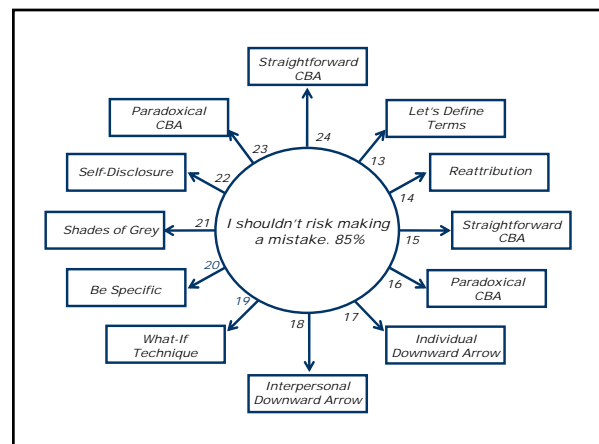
Straightforward CBA

Paradoxical CBA

Let's Define Terms

Self-Disclosure

Reattribution

Shades of Grey

I shouldn't risk making a mistake. 85%

Straightforward CBA

Be Specific

Paradoxical CBA

What-If Technique

Individual Downward Arrow

Interpersonal Downward Arrow

24

23

13

22

14

21

15

20

16

19

18

17